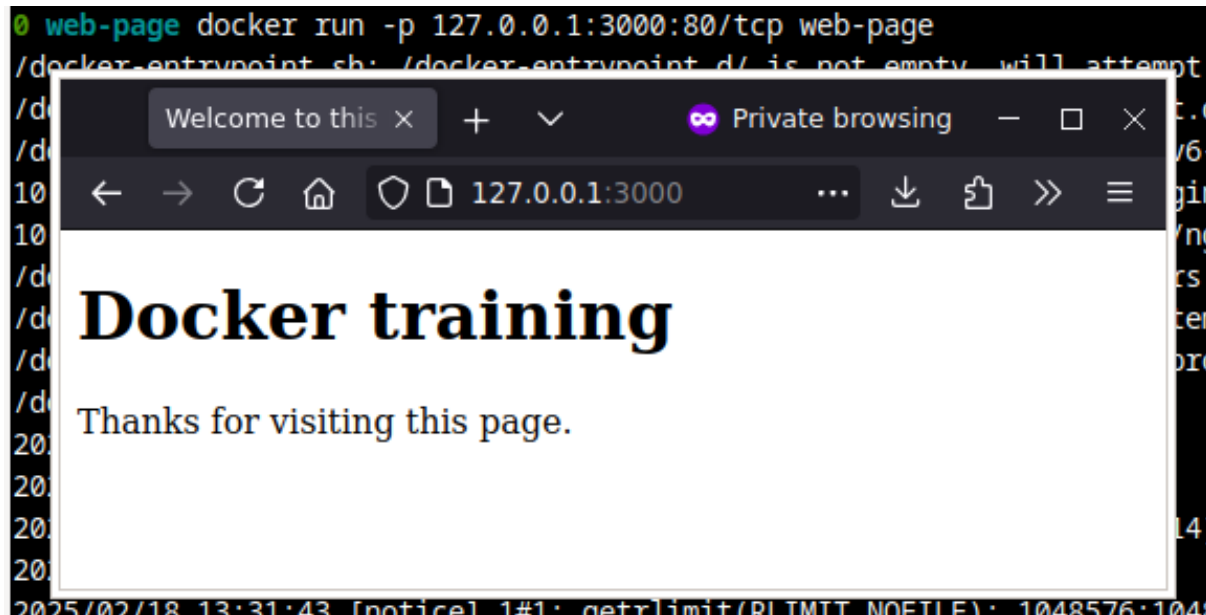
0 web-page docker run -p 127.0.0.1:3000:80/tcp web-page
/docker-entrypoint.sh: /docker-entrypoint.d/ is not empty, will attempt
/d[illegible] t.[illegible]
/d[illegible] v6-
10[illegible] gi
10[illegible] /ng
/d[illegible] rs
/d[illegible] te
/d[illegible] pro
/d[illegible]
20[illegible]
20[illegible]
20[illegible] 14
20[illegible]
2025/02/18 13:31:43 [notice] 1#1: getrlimit(RLIMIT_NOFILE): 1048576:104

Welcome to this ×
+
Private browsing
127.0.0.1:3000

Docker training

Thanks for visiting this page.